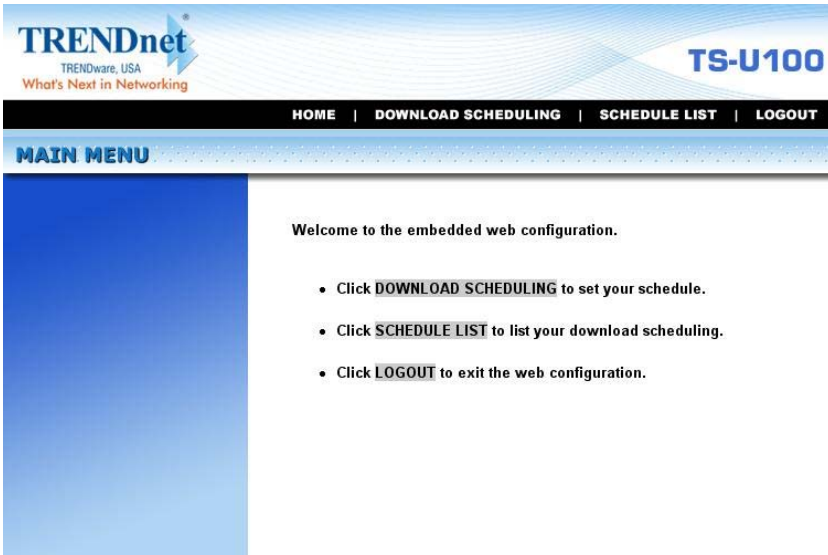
TRENDnet®
TRENDware, USA
What's Next in Networking

TS-U100

HOME | DOWNLOAD SCHEDULING | SCHEDULE LIST | LOGOUT

MAIN MENU

Welcome to the embedded web configuration.

- Click DOWNLOAD SCHEDULING to set your schedule.
- Click SCHEDULE LIST to list your download scheduling.
- Click LOGOUT to exit the web configuration.